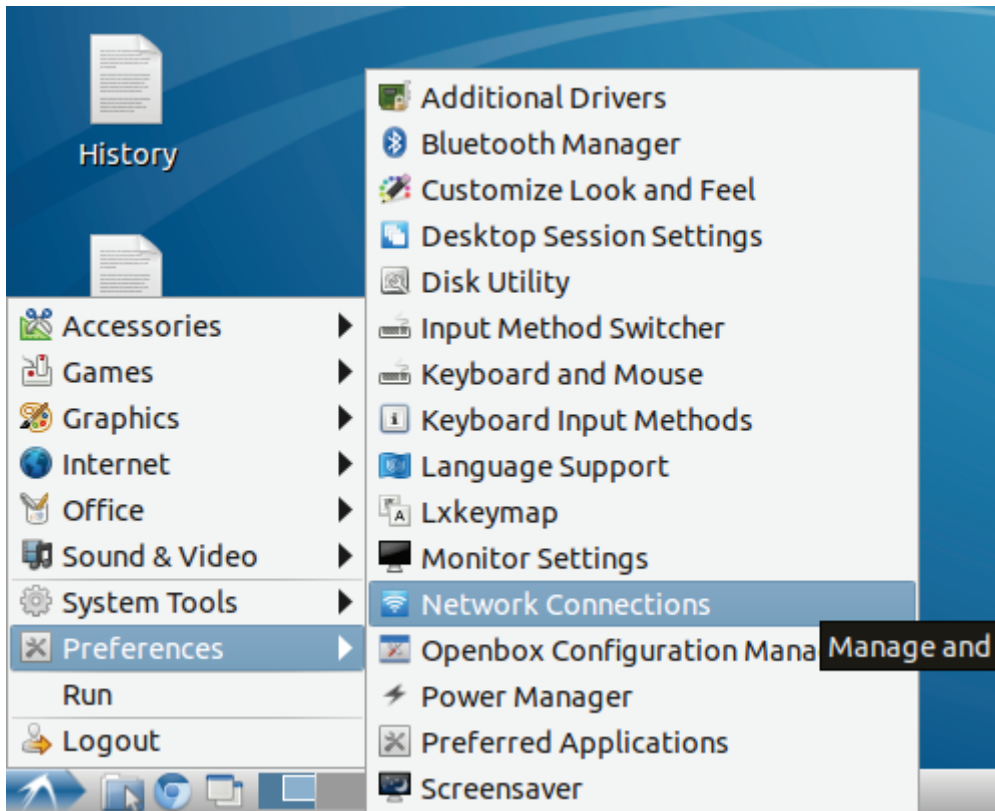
History

Accessories
Games
Graphics
Internet
Office
Sound & Video
System Tools
Preferences
Run
Logout

Additional Drivers
Bluetooth Manager
Customize Look and Feel
Desktop Session Settings
Disk Utility
Input Method Switcher
Keyboard and Mouse
Keyboard Input Methods
Language Support
Lxkeymap
Monitor Settings
Network Connections
Openbox Configuration Mana
Power Manager
Preferred Applications
Screensaver

Manage and